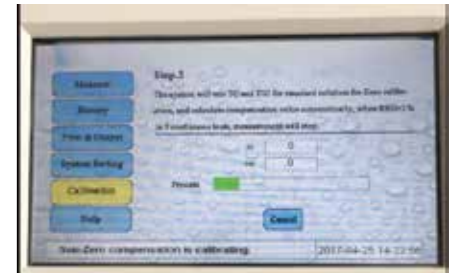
Measure

Memory

Print & Output

System Setting

Calibration

Help

Step.3

The system will test TG and TSG for standard solution (for Zero calibration), and calculate compensation value automatically, when RSD<1 % in 5 continuous tests, measurements will stop.

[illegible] 0

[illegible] 0

Process

Cancel

Non-Zero compensation is calibrating.

2017-04-25 14:23:56